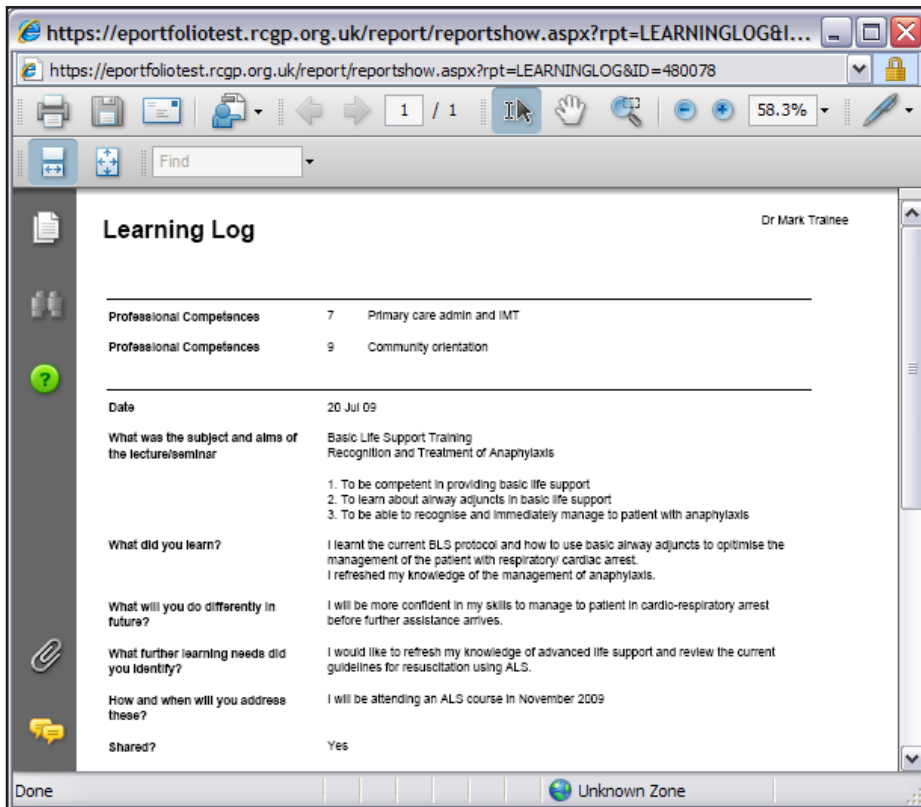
https://eportfoliotest.rcgp.org.uk/report/reportshow.aspx?rpt=LEARNINGLOG&I...

https://eportfoliotest.rcgp.org.uk/report/reportshow.aspx?rpt=LEARNINGLOG&ID=480078

1 / 1

58.3%

Find

Learning Log

Dr Mark Trainee

| | | |
|---|---|---|
| Professional Competences | 7 | Primary care admin and IMT |
| Professional Competences | 9 | Community orientation |

Date 20 Jul 09

What was the subject and aims of the lecture/seminar
Basic Life Support Training
Recognition and Treatment of Anaphylaxis

1. To be competent in providing basic life support
2. To learn about airway adjuncts in basic life support
3. To be able to recognise and immediately manage to patient with anaphylaxis

What did you learn?
I learnt the current BLS protocol and how to use basic airway adjuncts to optimise the management of the patient with respiratory/ cardiac arrest.
I refreshed my knowledge of the management of anaphylaxis.

What will you do differently in future?
I will be more confident in my skills to manage to patient in cardio-respiratory arrest before further assistance arrives.

What further learning needs did you identify?
I would like to refresh my knowledge of advanced life support and review the current guidelines for resuscitation using ALS.

How and when will you address these?
I will be attending an ALS course in November 2009

Shared?
Yes

Done

Unknown Zone